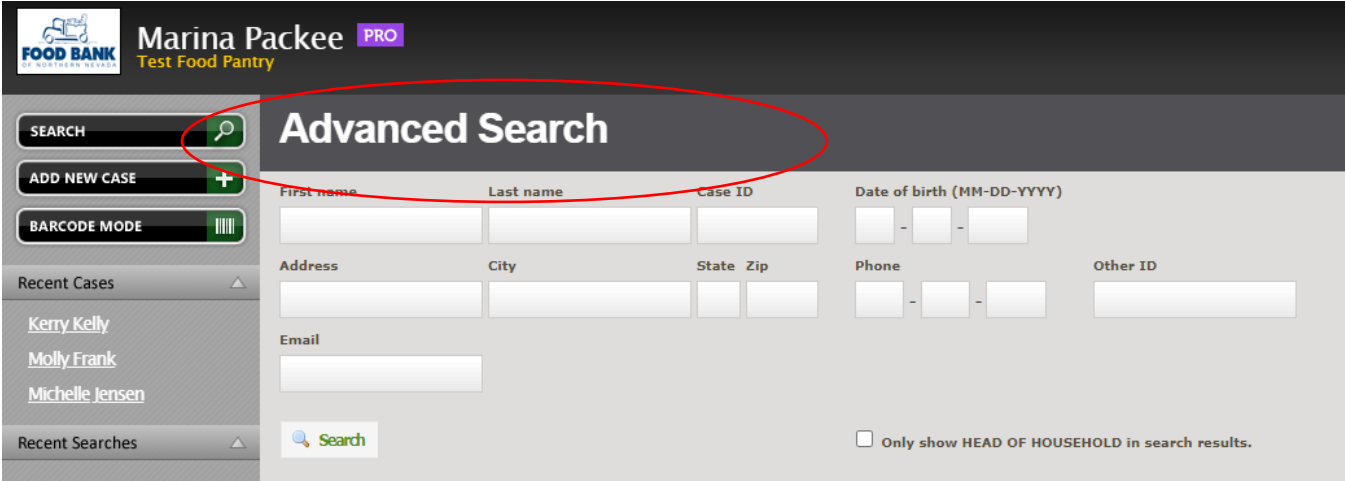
FOOD BANK OF NORTHERN NEVADA

Marina Packee PRO
Test Food Pantry

SEARCH
ADD NEW CASE
BARCODE MODE

Recent Cases
Kerry Kelly
Molly Frank
Michelle Jensen

Recent Searches

Advanced Search

First name
Last name
Case ID
Date of birth (MM-DD-YYYY)
- -
Address
City
State Zip
Phone
- -
Other ID
Email

Search

Only show HEAD OF HOUSEHOLD in search results.